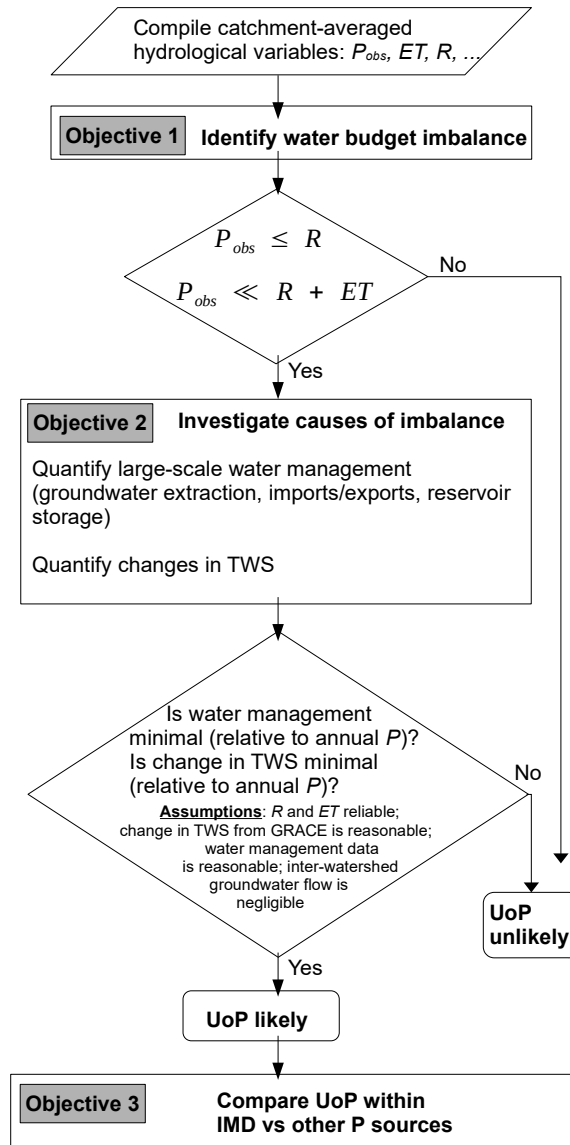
Compile catchment-averaged hydrological variables: $P_{obs}$, $ET$, $R$, ...

Objective 1 Identify water budget imbalance

$P_{obs} \leq R$

$P_{obs} \ll R + ET$

No

Yes

Objective 2 Investigate causes of imbalance

Quantify large-scale water management (groundwater extraction, imports/exports, reservoir storage)

Quantify changes in TWS

Is water management minimal (relative to annual $P$)? Is change in TWS minimal (relative to annual $P$)?

Assumptions: $R$ and $ET$ reliable; change in TWS from GRACE is reasonable; water management data is reasonable; inter-watershed groundwater flow is negligible

No

Yes

UoP unlikely

UoP likely

Objective 3 Compare UoP within IMD vs other P sources